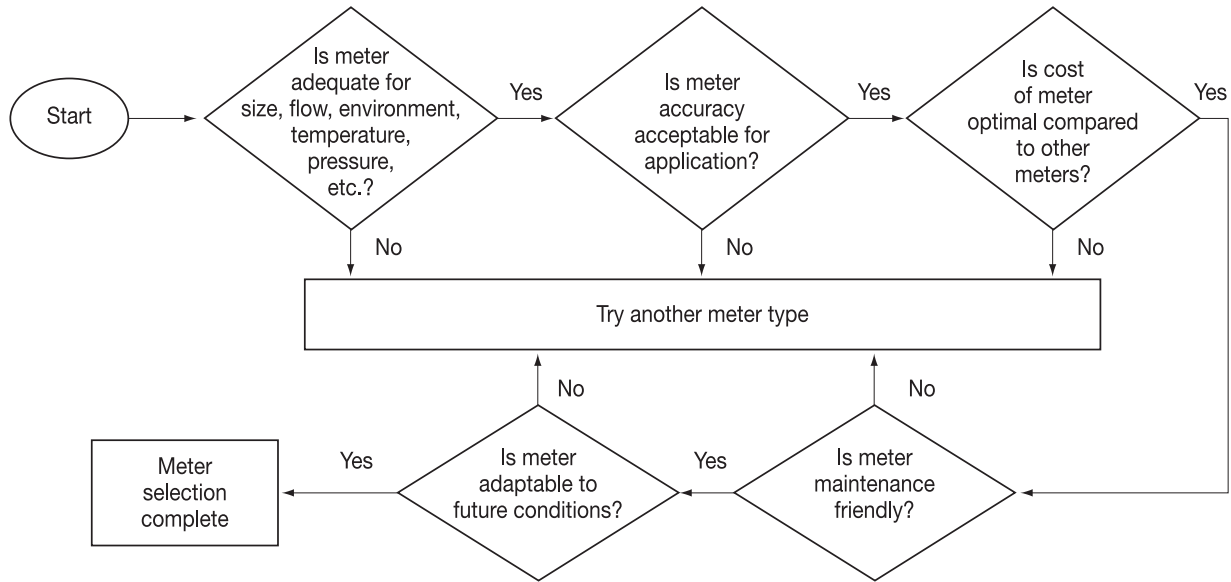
Start

Is meter adequate for size, flow, environment, temperature, pressure, etc.?

Yes

Is meter accuracy acceptable for application?

Yes

Is cost of meter optimal compared to other meters?

Yes

No

No

No

Try another meter type

No

No

Meter selection complete

Yes

Is meter adaptable to future conditions?

Yes

Is meter maintenance friendly?